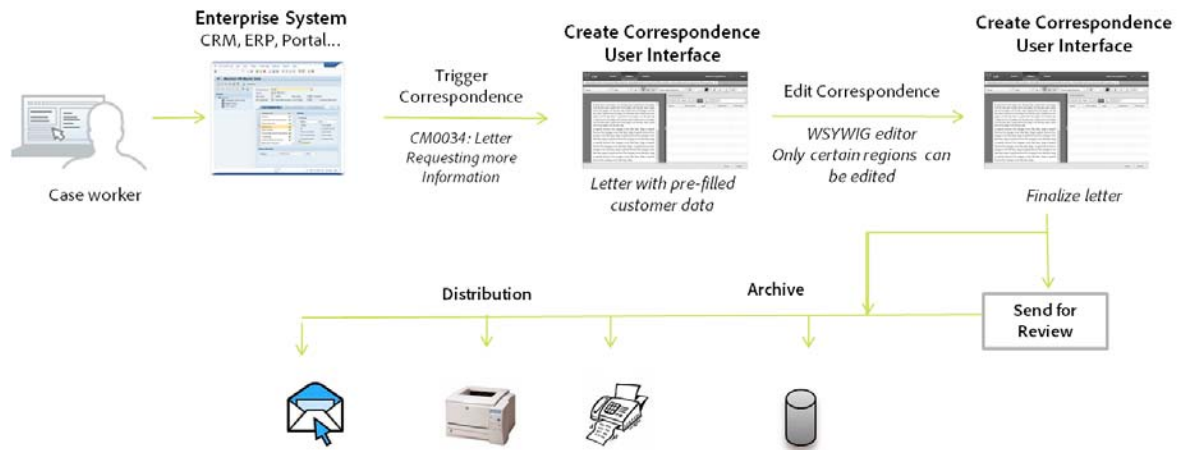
Enterprise System
CRM, ERP, Portal...

Case worker

Trigger Correspondence

CM0034: Letter Requesting more Information

Create Correspondence User Interface

Letter with pre-filled customer data

Edit Correspondence

WSYWIG editor
Only certain regions can be edited

Create Correspondence User Interface

Finalize letter

Distribution

Archive

Send for Review